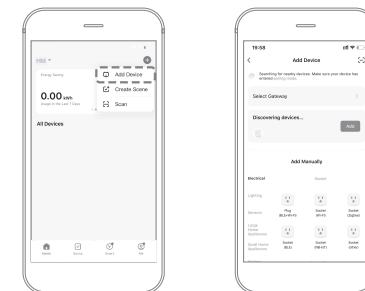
Hill

Energy Saving

0.00 kWh

Usage in the Last 7 Days

Add Device

Create Scene

Scan

All Devices

Home

Scene

Smart

Me

19:58

Add Device

Searching for nearby devices. Make sure your device has entered pairing mode.

Select Gateway

Discovering devices...

Add

Add Manually

Electrical

Sensor

Lighting

Sensors

Large Home Appliances

Small Home Appliances

Plug (BLE+Wi-Fi)

Socket (Wi-Fi)

Socket (Zigbee)

Socket (BLE)

Socket (NB-IoT)

Socket (other)